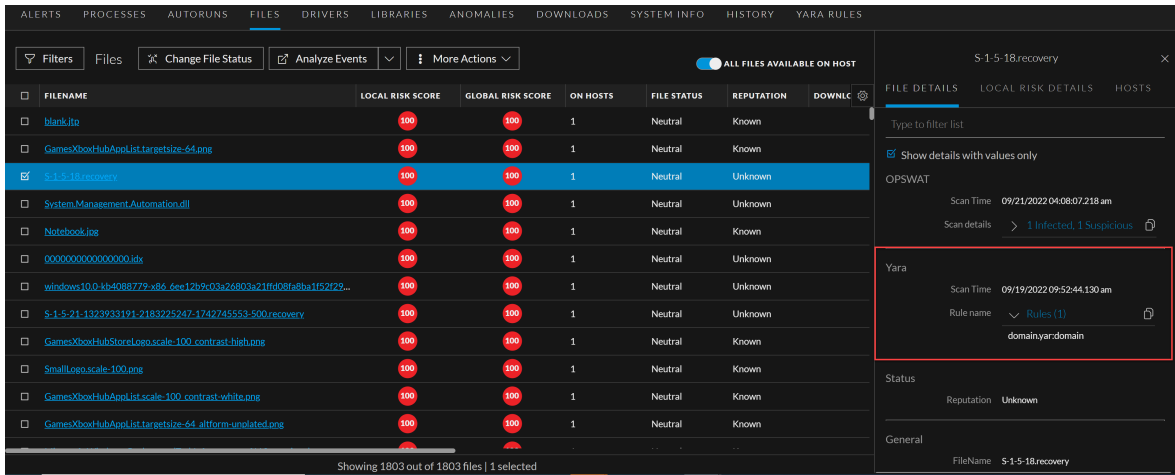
ALERTS PROCESSES AUTORUNS FILES DRIVERS LIBRARIES ANOMALIES DOWNLOADS SYSTEM INFO HISTORY YARA RULES

Filters Files Change File Status Analyze Events More Actions

ALL FILES AVAILABLE ON HOST

| FILENAME | LOCAL RISK SCORE | GLOBAL RISK SCORE | ON HOSTS | FILE STATUS | REPUTATION | DOWNLC |
|---|---|---|---|---|---|---|
| blank.jtp | 100 | 100 | 1 | Neutral | Known | |
| GamesXboxHubAppList.targetsize-64.png | 100 | 100 | 1 | Neutral | Known | |
| S-1-5-18.recovery | 100 | 100 | 1 | Neutral | Unknown | |
| System.Management.Automation.dll | 100 | 100 | 1 | Neutral | Unknown | |
| Notebook.jpg | 100 | 100 | 1 | Neutral | Known | |
| 0000000000000000.idx | 100 | 100 | 1 | Neutral | Unknown | |
| windows10.0-kb4088779-x86_6ee12b9c03a26803a21ffd08fa8ba1f52f29... | 100 | 100 | 1 | Neutral | Unknown | |
| S-1-5-21-1323933191-2183225247-1742745553-500.recovery | 100 | 100 | 1 | Neutral | Unknown | |
| GamesXboxHubStoreLogo.scale-100_contrast-high.png | 100 | 100 | 1 | Neutral | Known | |
| SmallLogo.scale-100.png | 100 | 100 | 1 | Neutral | Known | |
| GamesXboxHubAppList.scale-100_contrast-white.png | 100 | 100 | 1 | Neutral | Known | |
| GamesXboxHubAppList.targetsize-64_altform-unplated.png | 100 | 100 | 1 | Neutral | Known | |

Showing 1803 out of 1803 files | 1 selected

S-1-5-18.recovery

FILE DETAILS LOCAL RISK DETAILS HOSTS

Type to filter list

Show details with values only

OPSWAT

Scan Time 09/21/2022 04:08:07.218 am

Scan details 1 Infected, 1 Suspicious

Yara

Scan Time 09/19/2022 09:52:44.130 am

Rule name Rules (1)

domain.yar:domain

Status

Reputation Unknown

General

FileName S-1-5-18.recovery